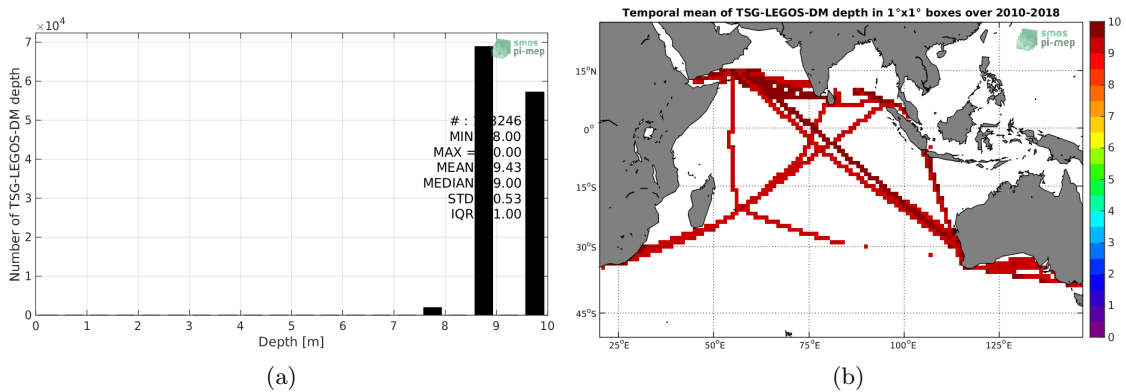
$\times10^4$

Number of TSG-LEGOS-DM depth

7
6
5
4
3
2
1
0

smos pi-mep

#: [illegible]3246
MIN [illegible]8.00
MAX = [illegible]0.00
MEAN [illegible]9.43
MEDIAN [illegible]9.00
STD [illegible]0.53
IQR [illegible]1.00

$\times10^4$

0 1 2 3 4 5 6 7 8 9 10

Depth [m]

(a)

Temporal mean of TSG-LEGOS-DM depth in 1°x1° boxes over 2010-2018

smos pi-mep

15°N
0°
15°S
30°S
45°S

25°E 50°E 75°E 100°E 125°E

10
9
8
7
6
5
4
3
2
1
0

(b)